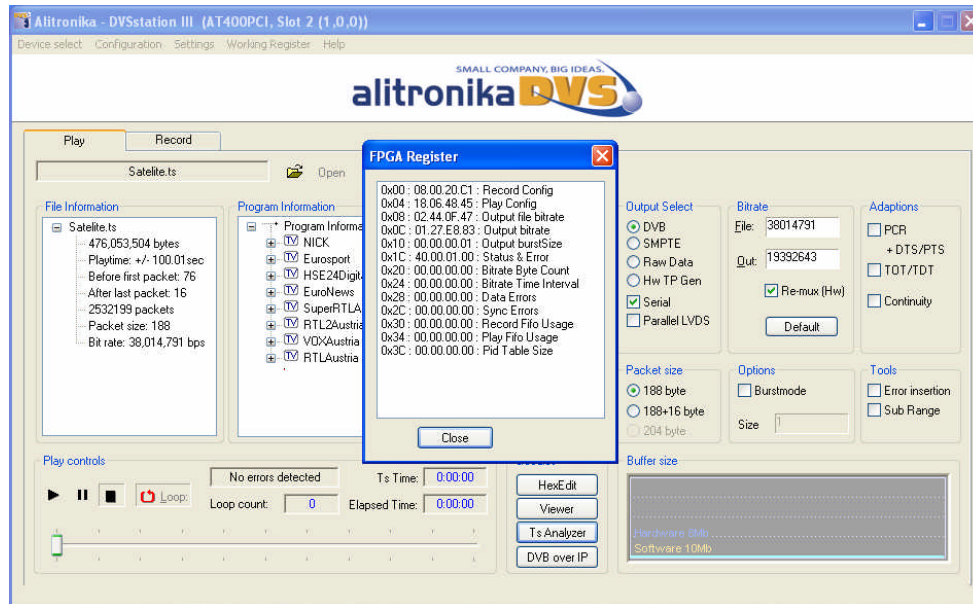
Alitronika - DVSstation III (AT400PCI, Slot 2 (1,0,0))

Device select Configuration Settings Working Register Help

SMALL COMPANY, BIG IDEAS.
alitronika DVS

Play | Record

Satelite.ts
Open

File Information
Satelite.ts
476,053,504 bytes
Playtime: +/- 100.01sec
Before first packet: 76
After last packet: 16
2532199 packets
Packet size: 188
Bit rate: 38,014,791 bps

Program Information
Program Informa
NICK
Eurosport
HSE24Digit
EuroNews
SuperRTLA
RTL2Austria
VOXAustria
RTLAustria

FPGA Register
0x00 : 08.00.20.C1 : Record Config
0x04 : 18.06.48.45 : Play Config
0x08 : 02.44.0F.47 : Output file bitrate
0x0C : 01.27.E8.83 : Output bitrate
0x10 : 00.00.00.01 : Output burstSize
0x1C : 40.00.01.00 : Status & Error
0x20 : 00.00.00.00 : Bitrate Byte Count
0x24 : 00.00.00.00 : Bitrate Time Interval
0x28 : 00.00.00.00 : Data Errors
0x2C : 00.00.00.00 : Sync Errors
0x30 : 00.00.00.00 : Record Fifo Usage
0x34 : 00.00.00.00 : Play Fifo Usage
0x3C : 00.00.00.00 : Pid Table Size
Close

Output Select
DVB
SMPTE
Raw Data
Hw TP Gen
Serial
Parallel LVDS

Bitrate
File: 38014791
Out: 19392643
Re-mux (Hw)
Default

Adaptions
PCR
+DTS/PTS
TOT/TDT
Continuity

Packet size
188 byte
188+16 byte
204 byte

Options
Burstmode
Size 1

Tools
Error insertion
Sub Range

Play controls
Loop
No errors detected
Loop count: 0
Ts Time: 0:00:00
Elapsed Time: 0:00:00

HexEdit
Viewer
Ts Analyzer
DVB over IP

Buffer size
Hardware 0Mb
Software 10Mb